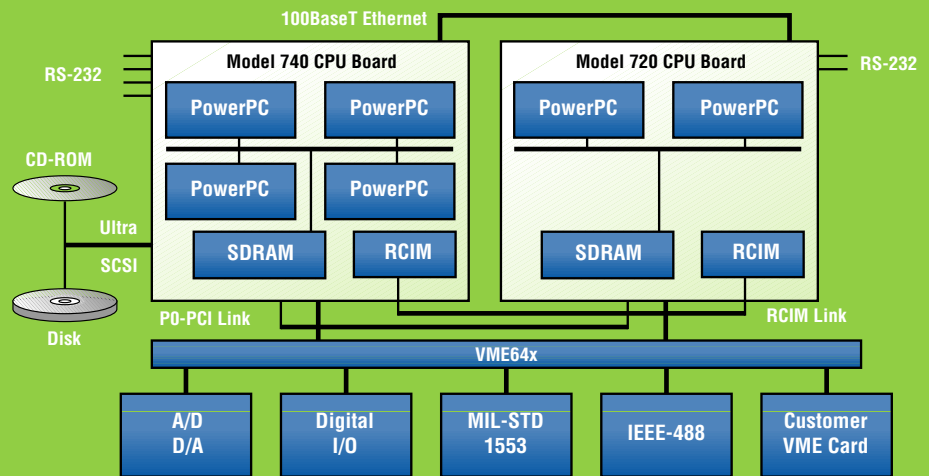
100BaseT Ethernet

RS-232

Model 740 CPU Board

PowerPC

PowerPC

PowerPC

PowerPC

SDRAM

RCIM

Model 720 CPU Board

RS-232

PowerPC

PowerPC

SDRAM

RCIM

CD-ROM

Ultra

SCSI

Disk

P0-PCI Link

RCIM Link

VME64x

A/D D/A

Digital I/O

MIL-STD 1553

IEEE-488

Customer VME Card